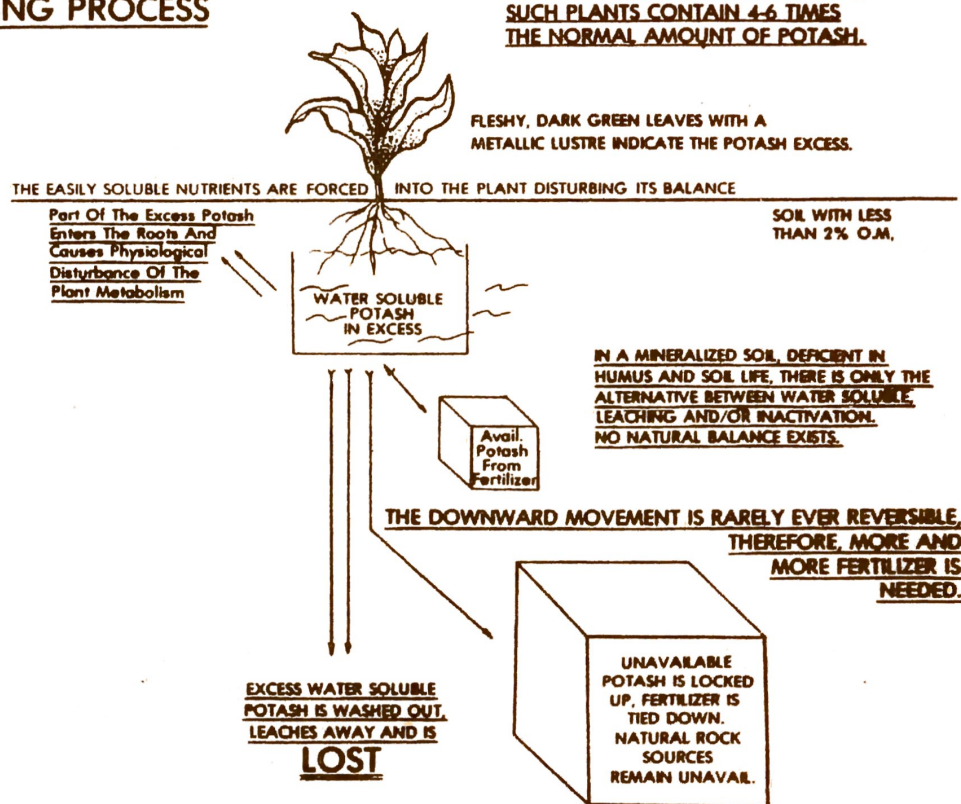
NG PROCESS

SUCH PLANTS CONTAIN 4-6 TIMES THE NORMAL AMOUNT OF POTASH.

FLESHY, DARK GREEN LEAVES WITH A METALLIC LUSTRE INDICATE THE POTASH EXCESS.

THE EASILY SOLUBLE NUTRIENTS ARE FORCED INTO THE PLANT DISTURBING ITS BALANCE

Part Of The Excess Potash Enters The Roots And Causes Physiological Disturbance Of The Plant Metabolism

SOIL WITH LESS THAN 2% O.M.

WATER SOLUBLE POTASH IN EXCESS

IN A MINERALIZED SOIL, DEFICIENT IN HUMUS AND SOIL LIFE, THERE IS ONLY THE ALTERNATIVE BETWEEN WATER SOLUBLE, LEACHING AND/OR INACTIVATION. NO NATURAL BALANCE EXISTS.

Avail. Potash From Fertilizer

THE DOWNWARD MOVEMENT IS RARELY EVER REVERSIBLE, THEREFORE, MORE AND MORE FERTILIZER IS NEEDED.

EXCESS WATER SOLUBLE POTASH IS WASHED OUT, LEACHES AWAY AND IS

LOST

UNAVAILABLE POTASH IS LOCKED UP, FERTILIZER IS TIED DOWN. NATURAL ROCK SOURCES REMAIN UNAVAIL.